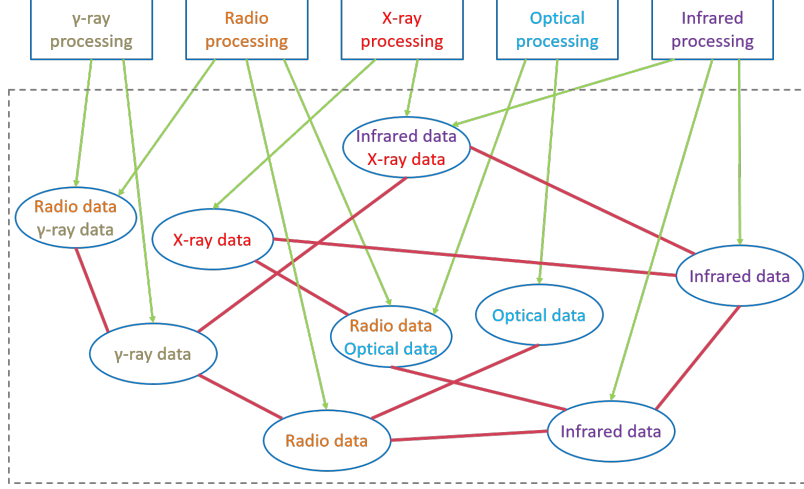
γ-ray processing

Radio processing

X-ray processing

Optical processing

Infrared processing

Infrared data
X-ray data

Radio data
γ-ray data

X-ray data

Infrared data

Optical data

Radio data
Optical data

γ-ray data

Radio data

Infrared data